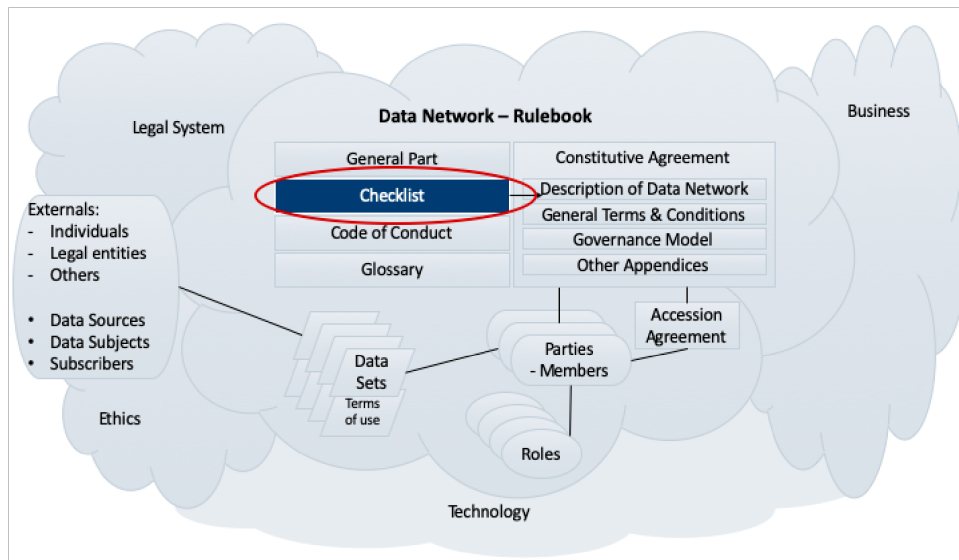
Legal System

Data Network – Rulebook

Business

General Part

Checklist

Code of Conduct

Glossary

Constitutive Agreement

Description of Data Network

General Terms & Conditions

Governance Model

Other Appendices

Externals:
- Individuals
- Legal entities
- Others

• Data Sources
• Data Subjects
• Subscribers

Accession Agreement

Data Sets

Terms of use

Parties
- Members

Ethics

Roles

Technology